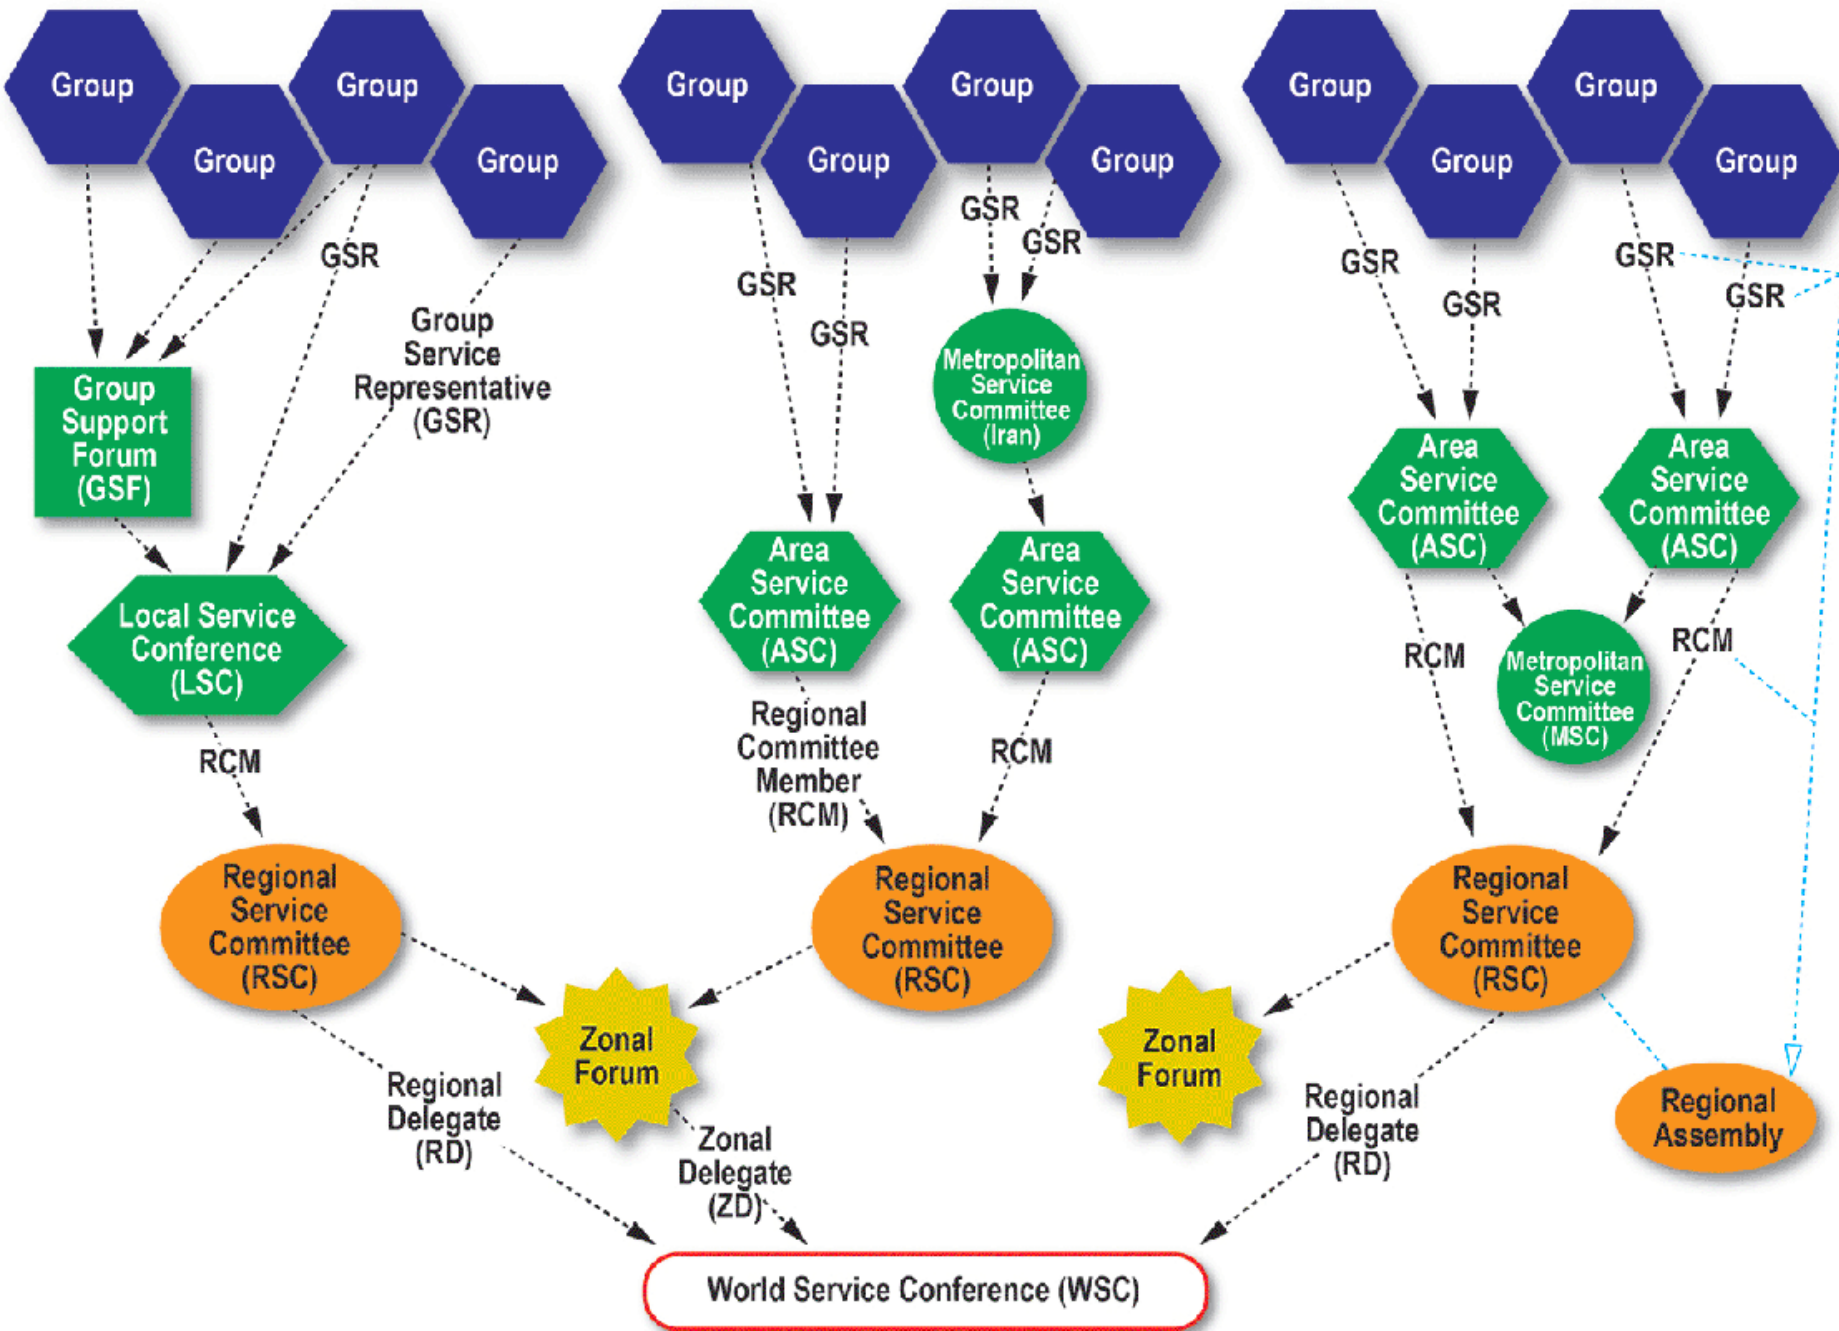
Group
Group
Group
Group
Group
Group
Group
Group
Group
Group
Group
Group

GSR
Group Service Representative (GSR)
Group Support Forum (GSF)
Local Service Conference (LSC)
RCM
Regional Service Committee (RSC)

GSR
GSR
GSR
GSR
Metropolitan Service Committee (Iran)
Area Service Committee (ASC)
Area Service Committee (ASC)
Regional Committee Member (RCM)
RCM
Regional Service Committee (RSC)

GSR
GSR
GSR
GSR
Area Service Committee (ASC)
Area Service Committee (ASC)
RCM
RCM
Metropolitan Service Committee (MSC)
Regional Service Committee (RSC)

Zonal Forum
Zonal Forum
Regional Delegate (RD)
Zonal Delegate (ZD)
Regional Delegate (RD)
Regional Assembly

World Service Conference (WSC)